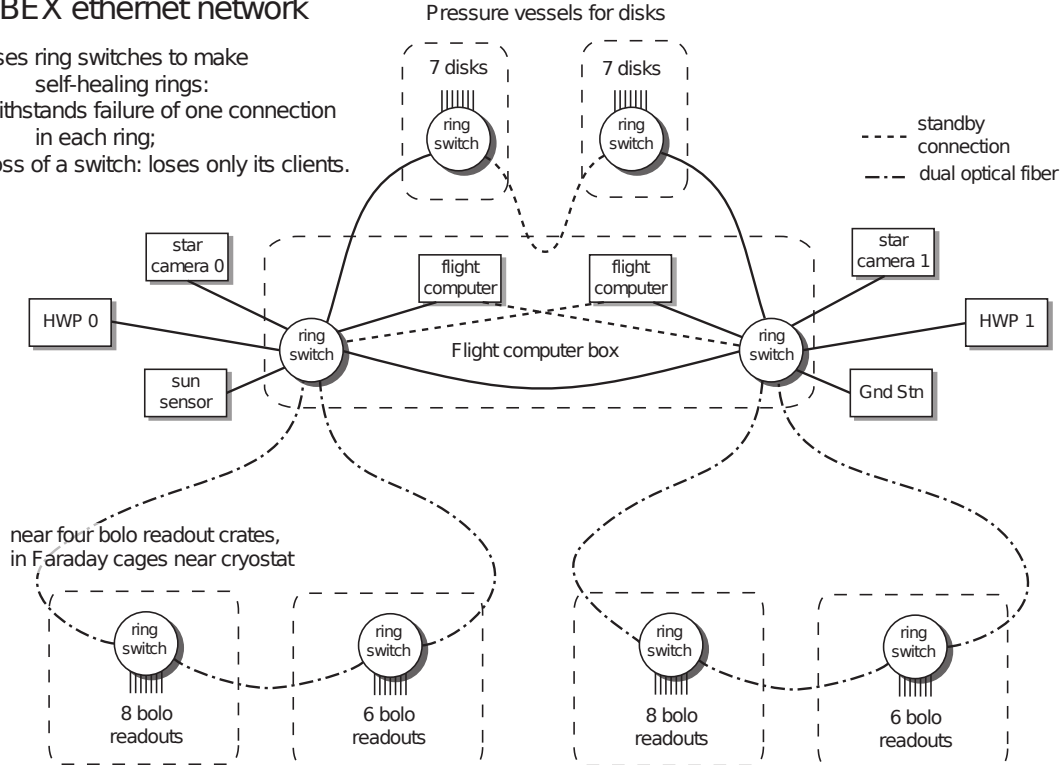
BEX ethernet network

ses ring switches to make self-healing rings:
ithstands failure of one connection in each ring;
oss of a switch: loses only its clients.

Pressure vessels for disks

7 disks

ring switch

7 disks

ring switch

standby connection

dual optical fiber

star camera 0

HWP 0

sun sensor

flight computer

flight computer

ring switch

Flight computer box

ring switch

star camera 1

HWP 1

Gnd Stn

near four bolo readout crates, in Faraday cages near cryostat

ring switch

8 bolo readouts

ring switch

6 bolo readouts

ring switch

8 bolo readouts

ring switch

6 bolo readouts